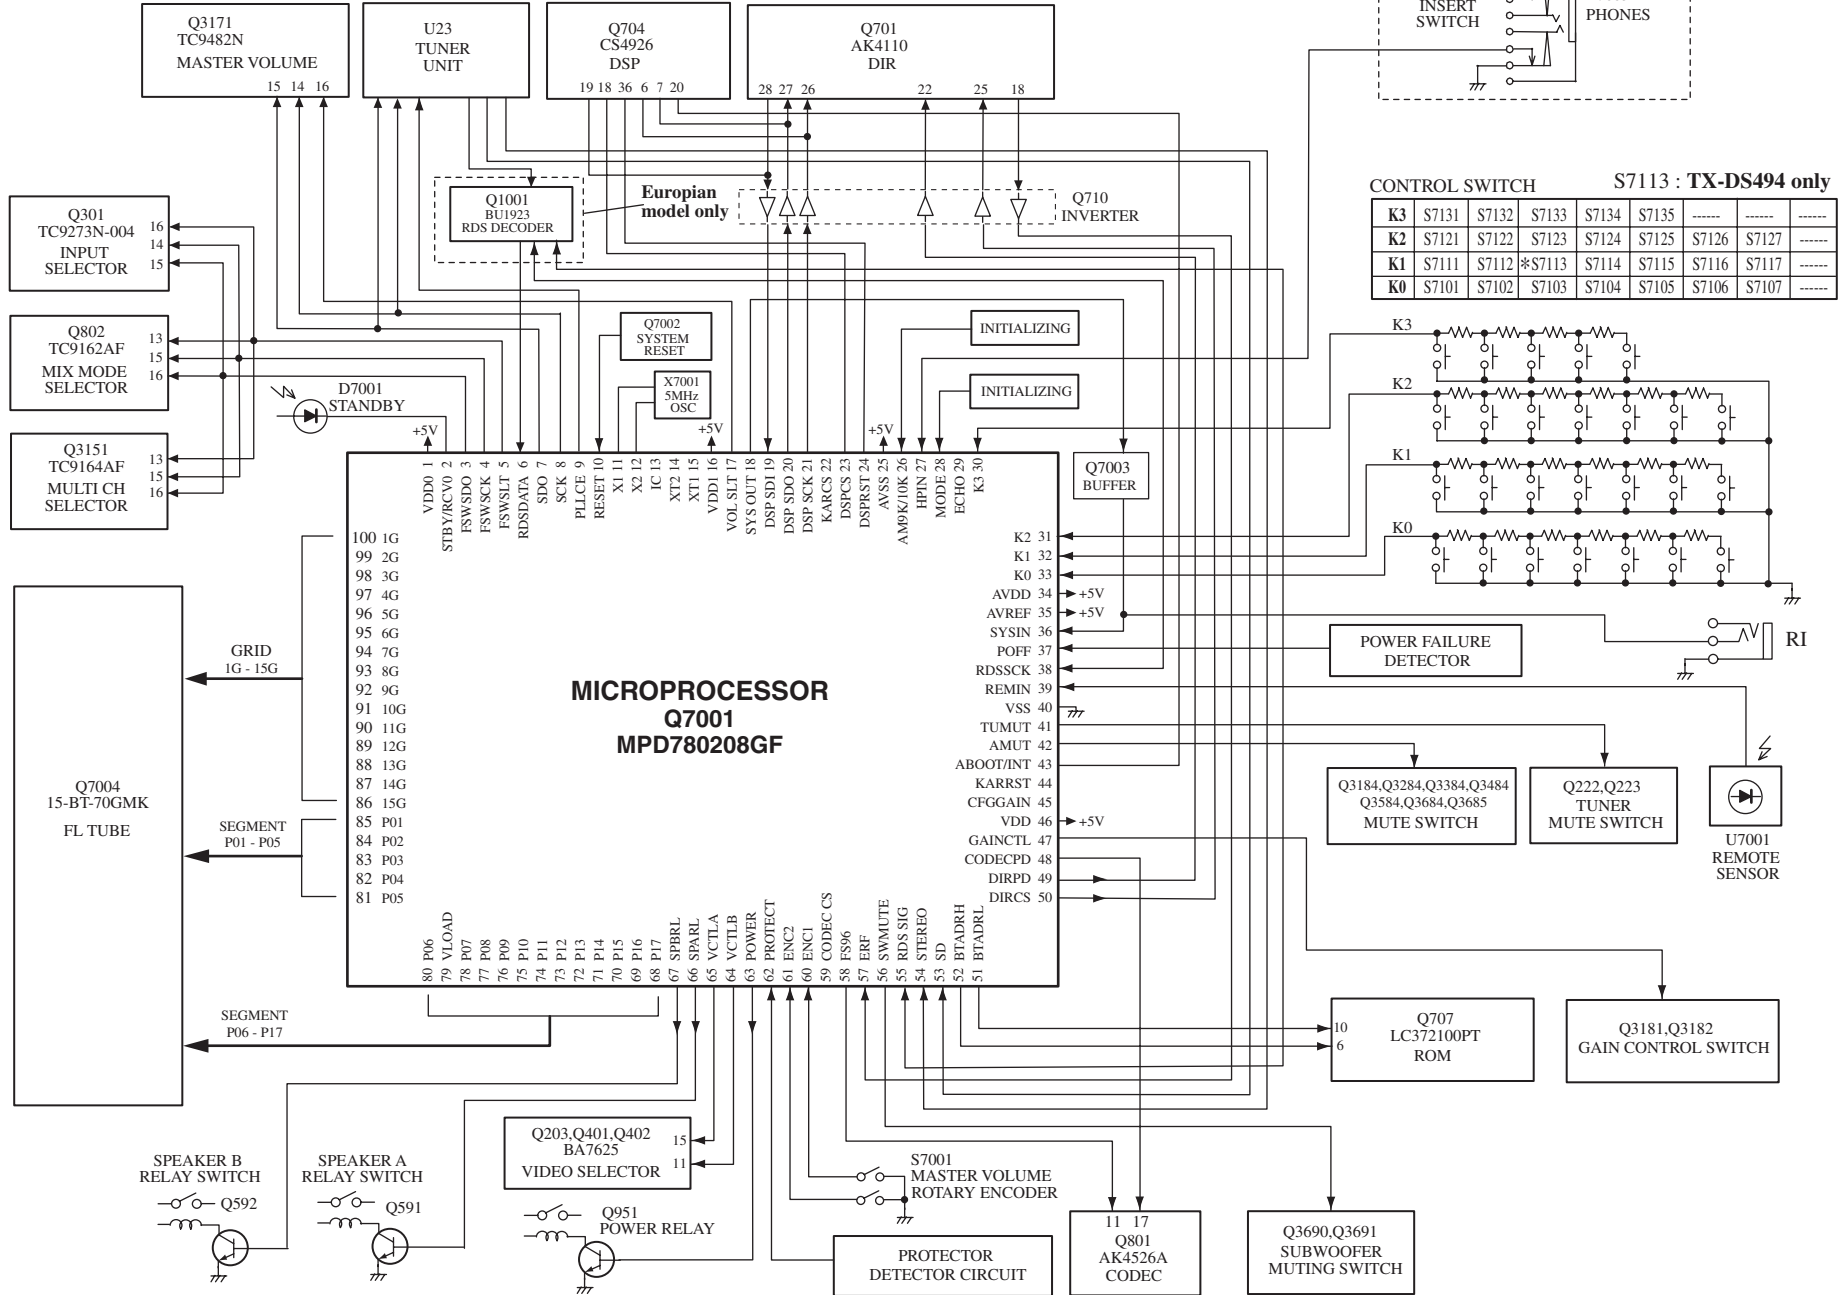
Q3171
TC9482N
MASTER VOLUME
15 14 16

U23
TUNER
UNIT

Q704
CS4926
DSP
19 18 36 6 7 20

Q701
AK4110
DIR
28 27 26 22 25 18

INSERT
SWITCH
PHONES

Q1001
BU1923
RDS DECODER

Europian
model only

Q710
INVERTER

CONTROL SWITCH

S7113 : **TX-DS494 only**

| K3 | S7131 | S7132 | S7133 | S7134 | S7135 | ------ | ------ | ------ |
|---|---|---|---|---|---|---|---|---|
| K2 | S7121 | S7122 | S7123 | S7124 | S7125 | S7126 | S7127 | ------ |
| K1 | S7111 | S7112 | *S7113 | S7114 | S7115 | S7116 | S7117 | ------ |
| K0 | S7101 | S7102 | S7103 | S7104 | S7105 | S7106 | S7107 | ------ |

Q301
TC9273N-004
INPUT
SELECTOR
16
14
15

Q802
TC9162AF
MIX MODE
SELECTOR
13
15
16

Q3151
TC9164AF
MULTI CH
SELECTOR
13
15
16

D7001
STANDBY

Q7002
SYSTEM
RESET

X7001
5MHz
OSC

INITIALIZING

INITIALIZING

K3
K2
K1
K0

Q7003
BUFFER

+5V
+5V
+5V

VDD0 1
STBY/RCV0 2
FSWSDO 3
FSWSCK 4
FSWSLT 5
RDSDATA 6
SDO 7
SCK 8
PLLCE 9
RESET 10
X1 11
X2 12
IC 13
XT2 14
XT1 15
VDD1 16
VOL SLT 17
SYS OUT 18
DSP SDI 19
DSP SDO 20
DSP SCK 21
KARCS 22
DSPCS 23
DSPRST 24
AVSS 25
AM9K/10K 26
HPIN 27
MODE 28
ECHO 29
K3 30

100 1G
99 2G
98 3G
97 4G
96 5G
95 6G
94 7G
93 8G
92 9G
91 10G
90 11G
89 12G
88 13G
87 14G
86 15G
85 P01
84 P02
83 P03
82 P04
81 P05

K2 31
K1 32
K0 33
AVDD 34 +5V
AVREF 35 +5V
SYSIN 36
POFF 37
RDSSCK 38
REMIN 39
VSS 40
TUMUT 41
AMUT 42
ABOOT/INT 43
KARRST 44
CFGGAIN 45
VDD 46 +5V
GAINCTL 47
CODECPD 48
DIRPD 49
DIRCS 50

MICROPROCESSOR
Q7001
MPD780208GF

GRID
1G - 15G

SEGMENT
P01 - P05

Q7004
15-BT-70GMK
FL TUBE

POWER FAILURE
DETECTOR

RI

Q3184,Q3284,Q3384,Q3484
Q3584,Q3684,Q3685
MUTE SWITCH

Q222,Q223
TUNER
MUTE SWITCH

U7001
REMOTE
SENSOR

80 P06
79 VLOAD
78 P07
77 P08
76 P09
75 P10
74 P11
73 P12
72 P13
71 P14
70 P15
69 P16
68 P17
67 SPBRL
66 SPARL
65 VCTLA
64 VCTLB
63 POWER
62 PROTECT
61 ENC2
60 ENC1
59 CODEC CS
58 FS96
57 ERF
56 SWMUTE
55 RDS SIG
54 STEREO
53 SD
52 BTADRH
51 BTADRL

SEGMENT
P06 - P17

Q707
LC372100PT
ROM
10
6

Q3181,Q3182
GAIN CONTROL SWITCH

Q203,Q401,Q402
BA7625
VIDEO SELECTOR
15
11

S7001
MASTER VOLUME
ROTARY ENCODER

SPEAKER B
RELAY SWITCH
Q592

SPEAKER A
RELAY SWITCH
Q591

Q951
POWER RELAY

PROTECTOR
DETECTOR CIRCUIT

11 17
Q801
AK4526A
CODEC

Q3690,Q3691
SUBWOOFER
MUTING SWITCH